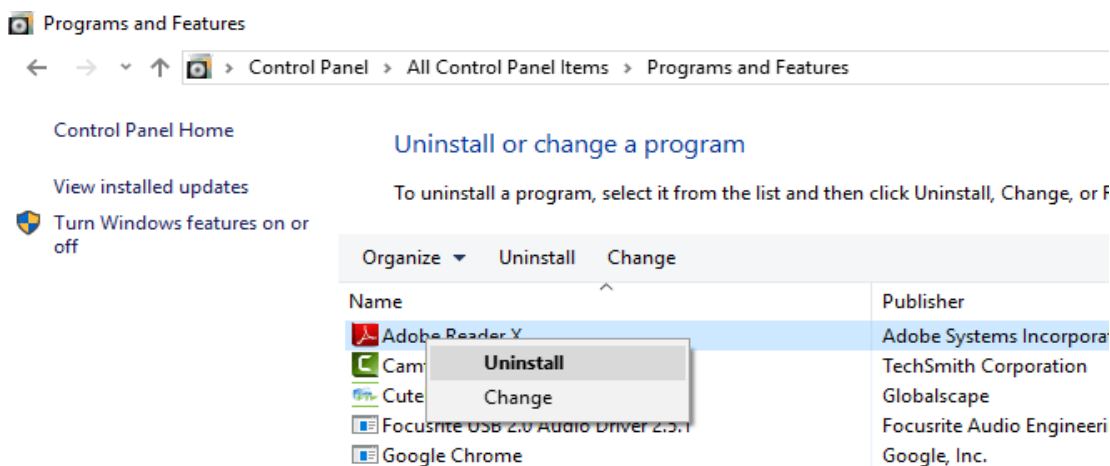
Programs and Features

Control Panel > All Control Panel Items > Programs and Features

Control Panel Home

View installed updates

Turn Windows features on or off

Uninstall or change a program

To uninstall a program, select it from the list and then click Uninstall, Change, or R

Organize ▾ Uninstall Change

| Name | Publisher |
|---|---|
| Adobe Reader X | Adobe Systems Incorpora |
| Cam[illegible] | TechSmith Corporation |
| Cute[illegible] | Globalscape |
| Focusrite USB 2.0 Audio Driver 2.5.1 | Focusrite Audio Engineeri |
| Google Chrome | Google, Inc. |

Uninstall
Change